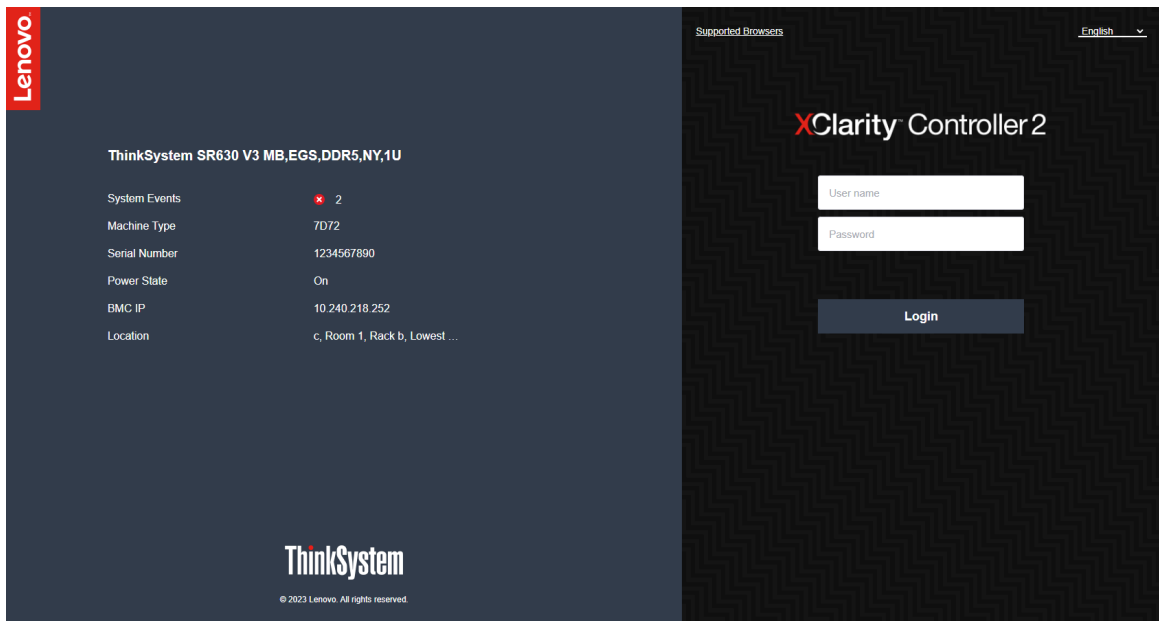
Lenovo

ThinkSystem SR630 V3 MB,EGS,DDR5,NY,1U

| | |
|---|---|
| System Events | 2 |
| Machine Type | 7D72 |
| Serial Number | 1234567890 |
| Power State | On |
| BMC IP | 10.240.218.252 |
| Location | c, Room 1, Rack b, Lowest ... |

ThinkSystem

© 2023 Lenovo. All rights reserved.

Supported Browsers

English

XClarity Controller 2

User name

Password

Login